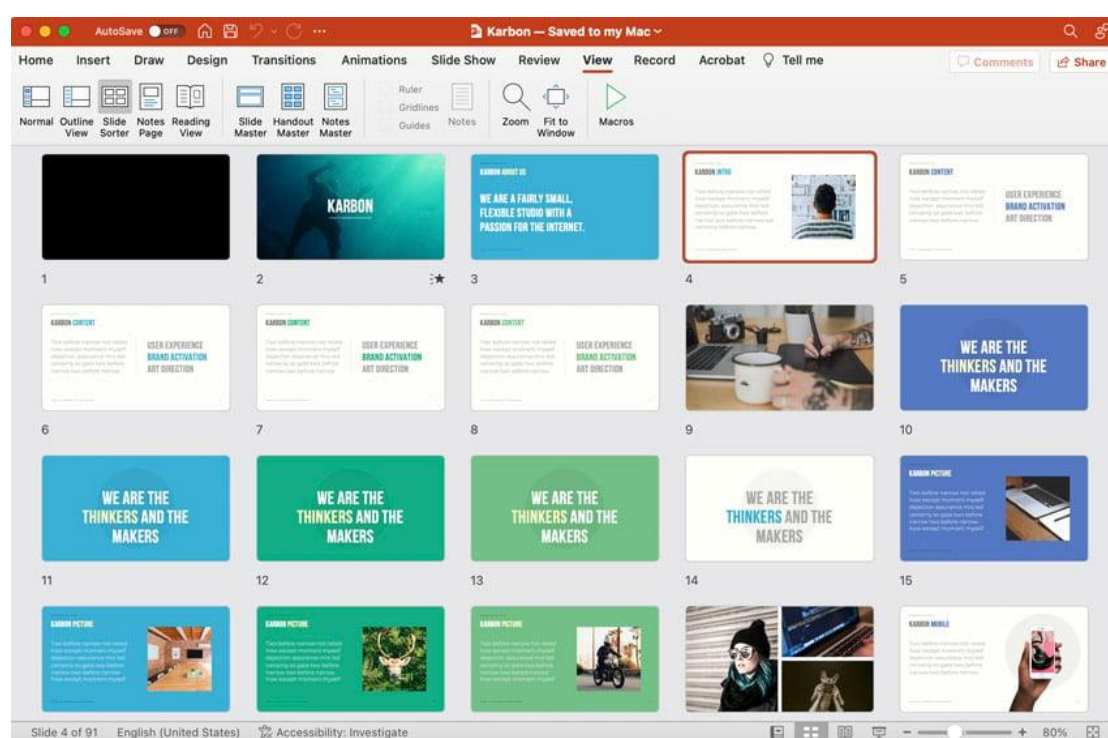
AutoSave OFF ... Karbon — Saved to my Mac

Home Insert Draw Design Transitions Animations Slide Show Review View Record Acrobat Tell me Comments Share

Normal Outline View Slide Sorter Notes Page Reading View Slide Master Handout Master Notes Master Ruler Gridlines Guides Notes Zoom Fit to Window Macros

1

KARBON
2

KARBON ABOUT US
WE ARE A FAIRLY SMALL, FLEXIBLE STUDIO WITH A PASSION FOR THE INTERNET.
3

KARBON INTRO
4

KARBON CONTENT
USER EXPERIENCE
BRAND ACTIVATION
ART DIRECTION
5

KARBON CONTENT
USER EXPERIENCE
BRAND ACTIVATION
ART DIRECTION
6

KARBON CONTENT
USER EXPERIENCE
BRAND ACTIVATION
ART DIRECTION
7

KARBON CONTENT
USER EXPERIENCE
BRAND ACTIVATION
ART DIRECTION
8

9

WE ARE THE THINKERS AND THE MAKERS
10

WE ARE THE THINKERS AND THE MAKERS
11

WE ARE THE THINKERS AND THE MAKERS
12

WE ARE THE THINKERS AND THE MAKERS
13

WE ARE THE THINKERS AND THE MAKERS
14

KARBON PICTURE
15

KARBON PICTURE

KARBON PICTURE

KARBON PICTURE

KARBON MOBILE

Slide 4 of 91 English (United States) Accessibility: Investigate 80%